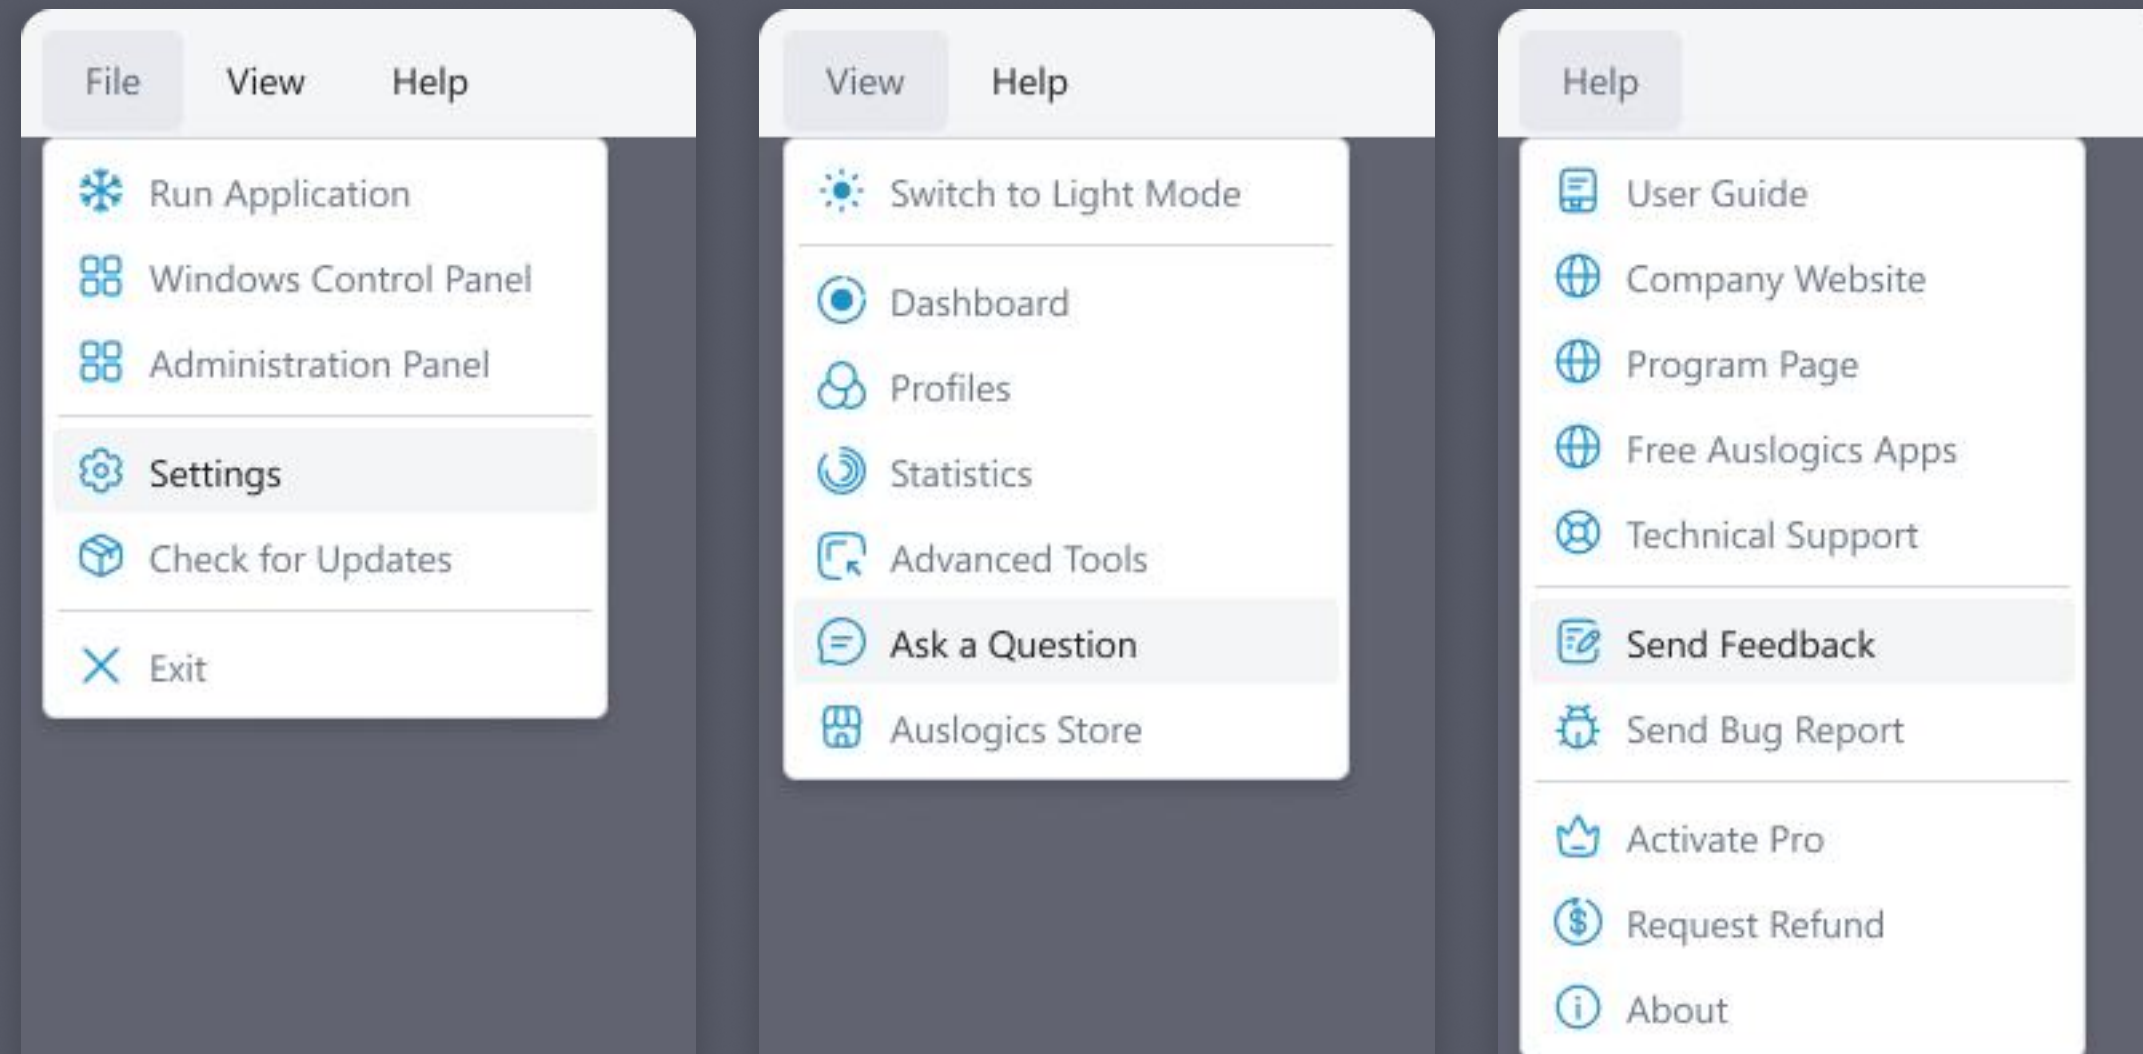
File View Help

Run Application
Windows Control Panel
Administration Panel

Settings
Check for Updates

Exit

View Help

Switch to Light Mode

Dashboard
Profiles
Statistics
Advanced Tools
Ask a Question
Auslogics Store

Help

User Guide
Company Website
Program Page
Free Auslogics Apps
Technical Support

Send Feedback
Send Bug Report

Activate Pro
Request Refund
About